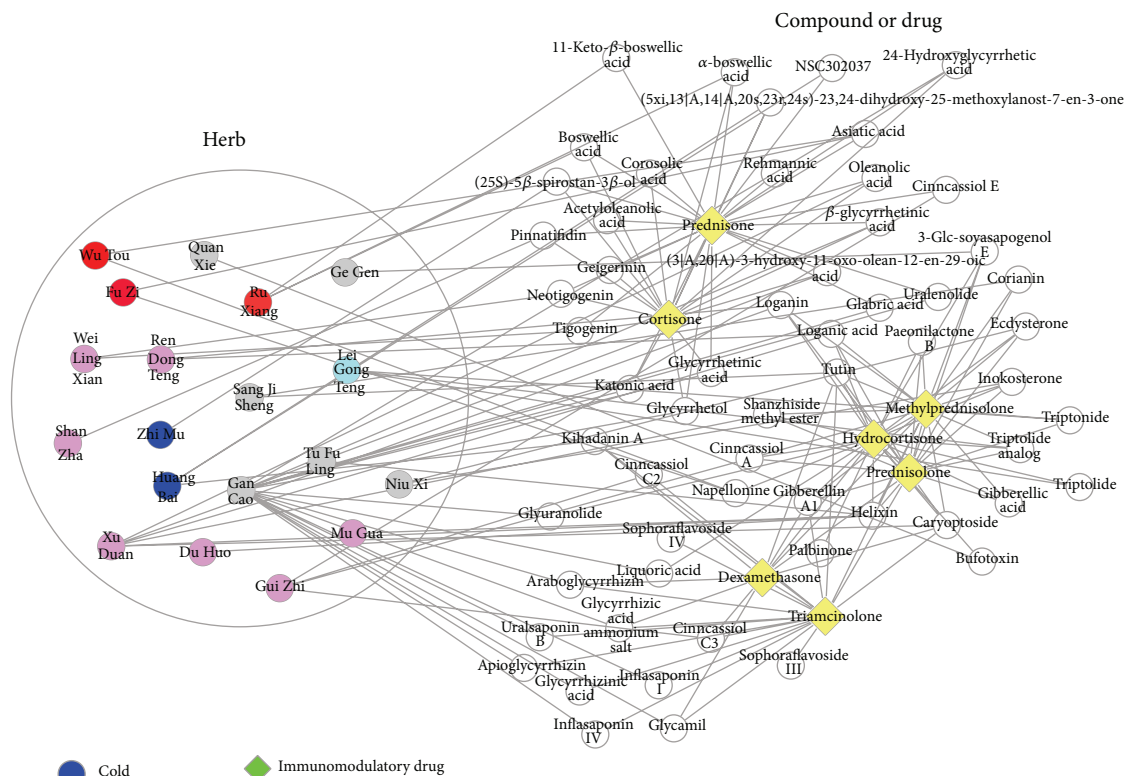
Compound or drug

Herb

11-Keto-$\beta$-boswellic acid
$\alpha$-boswellic acid
NSC302037
24-Hydroxyglycyrrhetic acid
(5xi,13|A,14|A,20s,23r,24s)-23,24-dihydroxy-25-methoxylanost-7-en-3-one
Boswellic acid
Asiatic acid
Corosolic acid
Rehmannic acid
Oleanolic acid
(25S)-5$\beta$-spirostan-3$\beta$-ol
Cinncassiol E
Acetyloleanolic acid
$\beta$-glycyrrhetinic acid
Prednisone
3-Glc-soyasapogenol E
Pinnatifidin
(3|A,20|A)-3-hydroxy-11-oxo-olean-12-en-29-oic acid
Geigerinin
Corianin
Uralenolide
Neotigogenin
Loganin
Glabric acid
Cortisone
Ecdysterone
Tigogenin
Loganic acid
Paeonilactone B
Glycyrrhetinic acid
Tutin
Inokosterone
Katonic acid
Methylprednisolone
Glycyrrhetol
Shanzhiside methyl ester
Triptonide
Hydrocortisone
Triptolide analog
Kihadanin A
Cinncassiol A
Prednisolone
Triptolide
Cinncassiol C2
Napellonine
Gibberellin A1
Gibberellic acid
Glyuranolide
Helixin
Caryoptoside
Sophoraflavoside IV
Palbinone
Bufotoxin
Liquoric acid
Dexamethasone
Araboglycyrrhizin
Glycyrrhizic acid ammonium salt
Triamcinolone
Uralsaponin B
Cinncassiol C3
Sophoraflavoside III
Apioglycyrrhizin
Inflasaponin I
Glycyrrhizinic acid
Inflasaponin IV
Glycamil

Wu Tou
Quan Xie
Fu Zi
Ge Gen
Ru Xiang
Wei Ling Xian
Ren Dong Teng
Lei Gong Teng
Sang Ji Sheng
Shan Zha
Zhi Mu
Huang Bai
Gan Cao
Tu Fu Ling
Niu Xi
Mu Gua
Xu Duan
Du Huo
Gui Zhi

Cold
Immunomodulatory drug